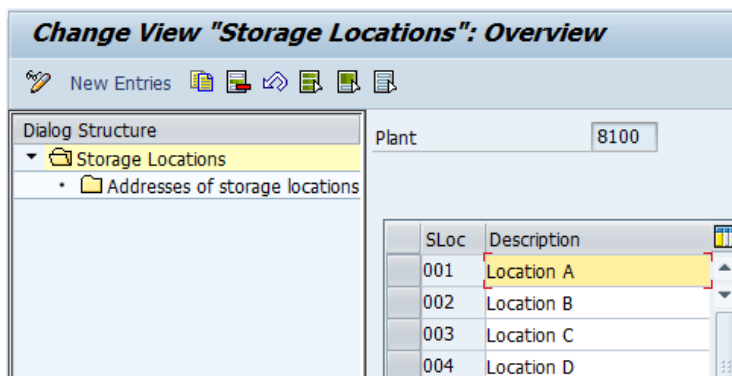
Change View "Storage Locations": Overview

New Entries

Dialog Structure
Storage Locations
Addresses of storage locations

Plant 8100

| SLoc | Description |
|---|---|
| 001 | Location A |
| 002 | Location B |
| 003 | Location C |
| 004 | Location D |